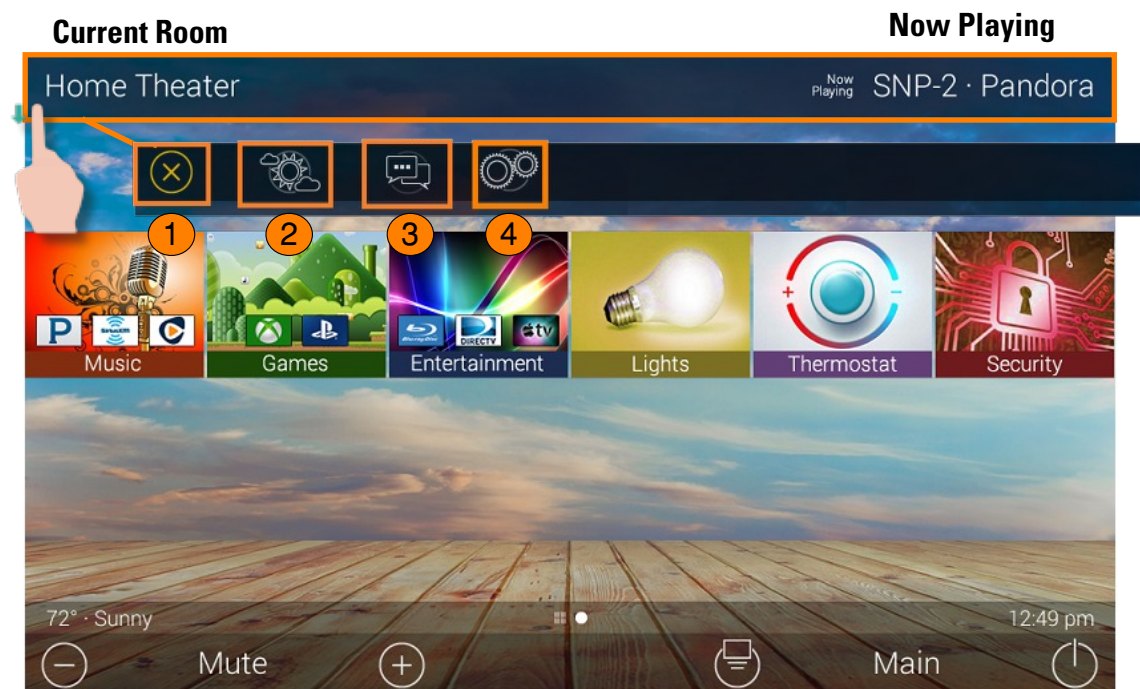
Current Room

Now Playing

Home Theater

Now Playing SNP-2 · Pandora

1 2 3 4

P SiriusXM

Music

Games

Blu-ray Disc DIRECTV tv

Entertainment

Lights

+ −

Thermostat

Security

72° · Sunny

12:49 pm

Mute

Main